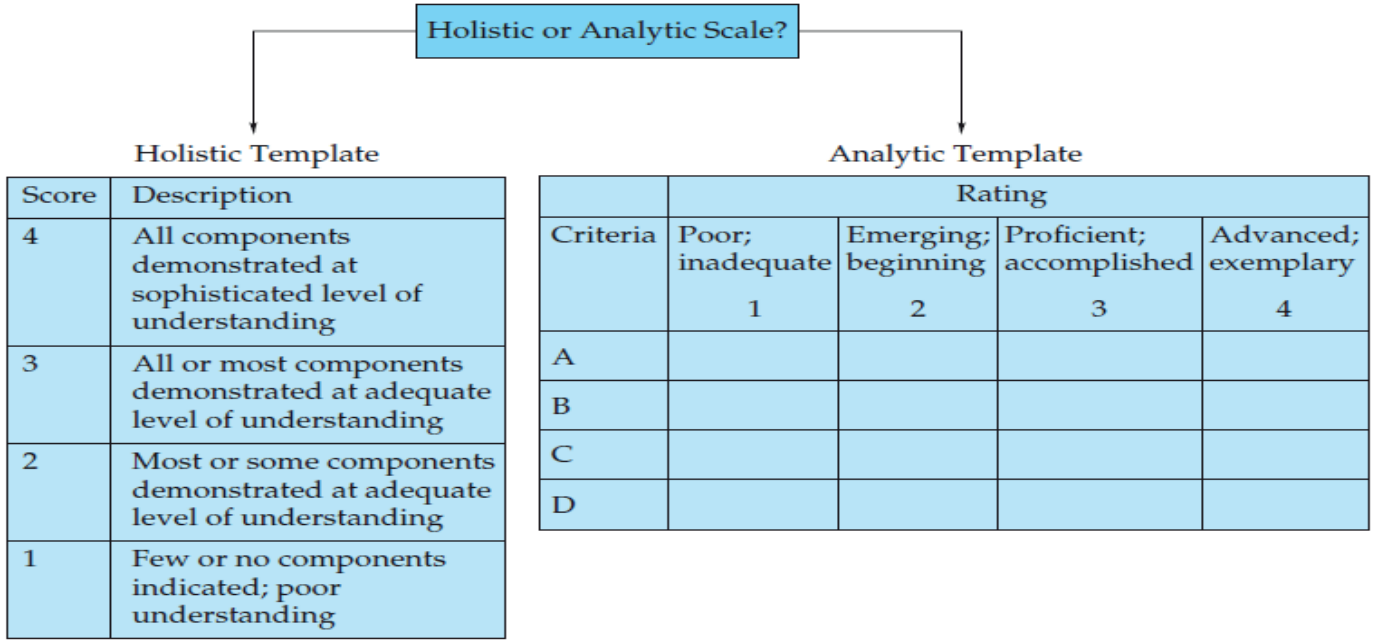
Holistic or Analytic Scale?

Holistic Template

| Score | Description |
|---|---|
| 4 | All components demonstrated at sophisticated level of understanding |
| 3 | All or most components demonstrated at adequate level of understanding |
| 2 | Most or some components demonstrated at adequate level of understanding |
| 1 | Few or no components indicated; poor understanding |

Analytic Template

| | Rating | | | |
|---|---|---|---|---|
| Criteria | Poor; inadequate 1 | Emerging; beginning 2 | Proficient; accomplished 3 | Advanced; exemplary 4 |
| A | | | | |
| B | | | | |
| C | | | | |
| D | | | | |